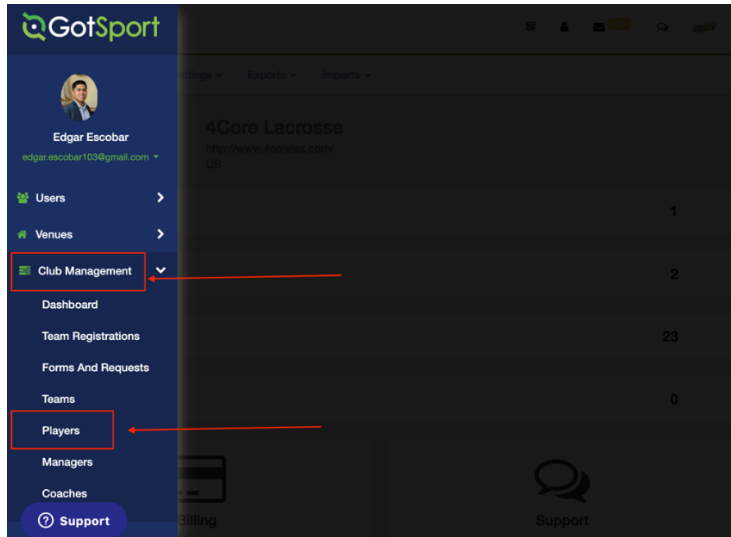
GotSport

Edgar Escobar
edgar.escobar103@gmail.com

Users
Venues
Club Management
Dashboard
Team Registrations
Forms And Requests
Teams
Players
Managers
Coaches
Support

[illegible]ttings
Exports
Imports

4Core Lacrosse
http://www.4corelax.com/
US

1
2
23
0

Billing
Support